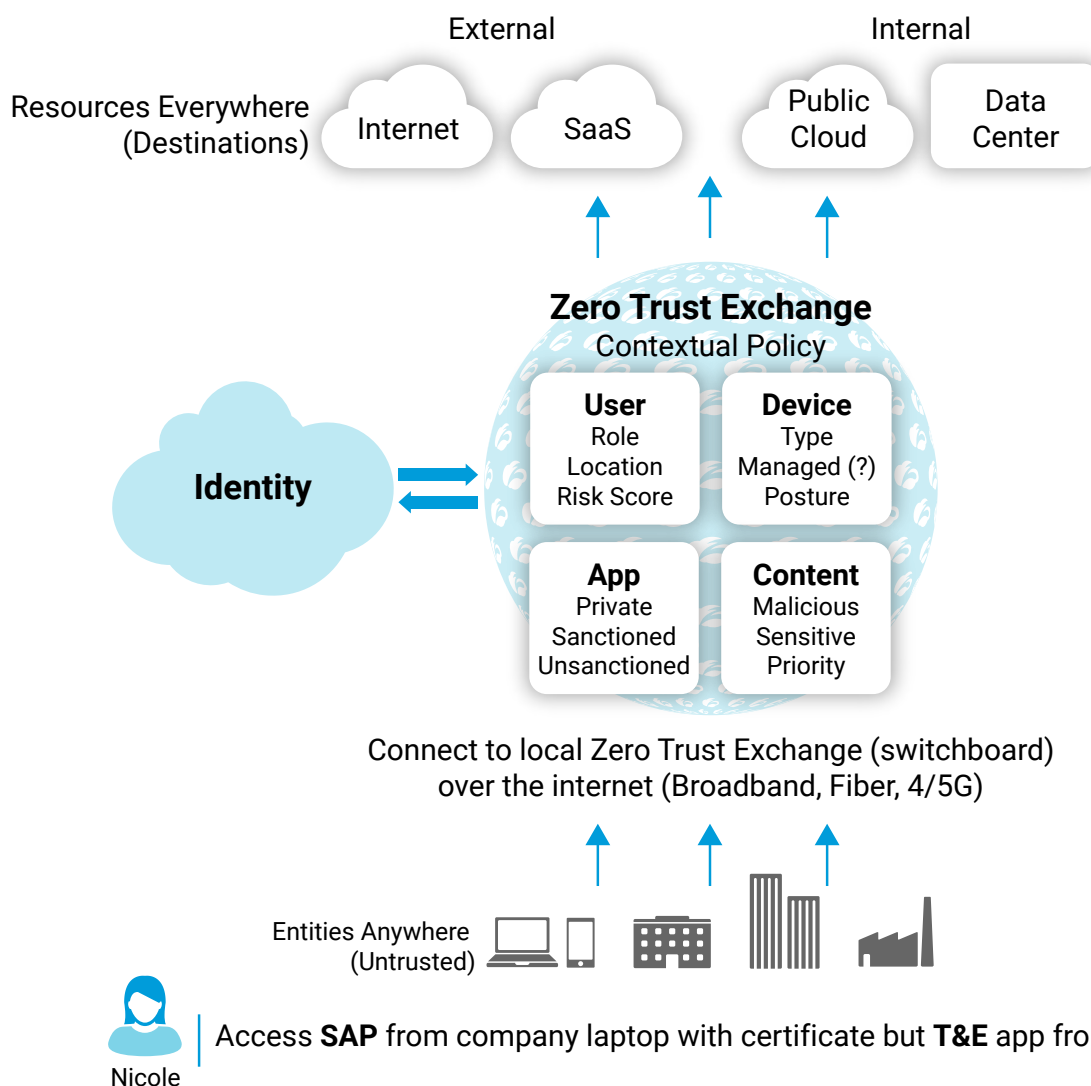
External

Internal

Resources Everywhere (Destinations)

Internet

SaaS

Public Cloud

Data Center

Zero Trust Exchange
Contextual Policy

Identity

User
Role
Location
Risk Score

Device
Type
Managed (?)
Posture

App
Private
Sanctioned
Unsanctioned

Content
Malicious
Sensitive
Priority

Connect to local Zero Trust Exchange (switchboard) over the internet (Broadband, Fiber, 4/5G)

Entities Anywhere (Untrusted)

Nicole

Access **SAP** from company laptop with certificate but **T&E** app fro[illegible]